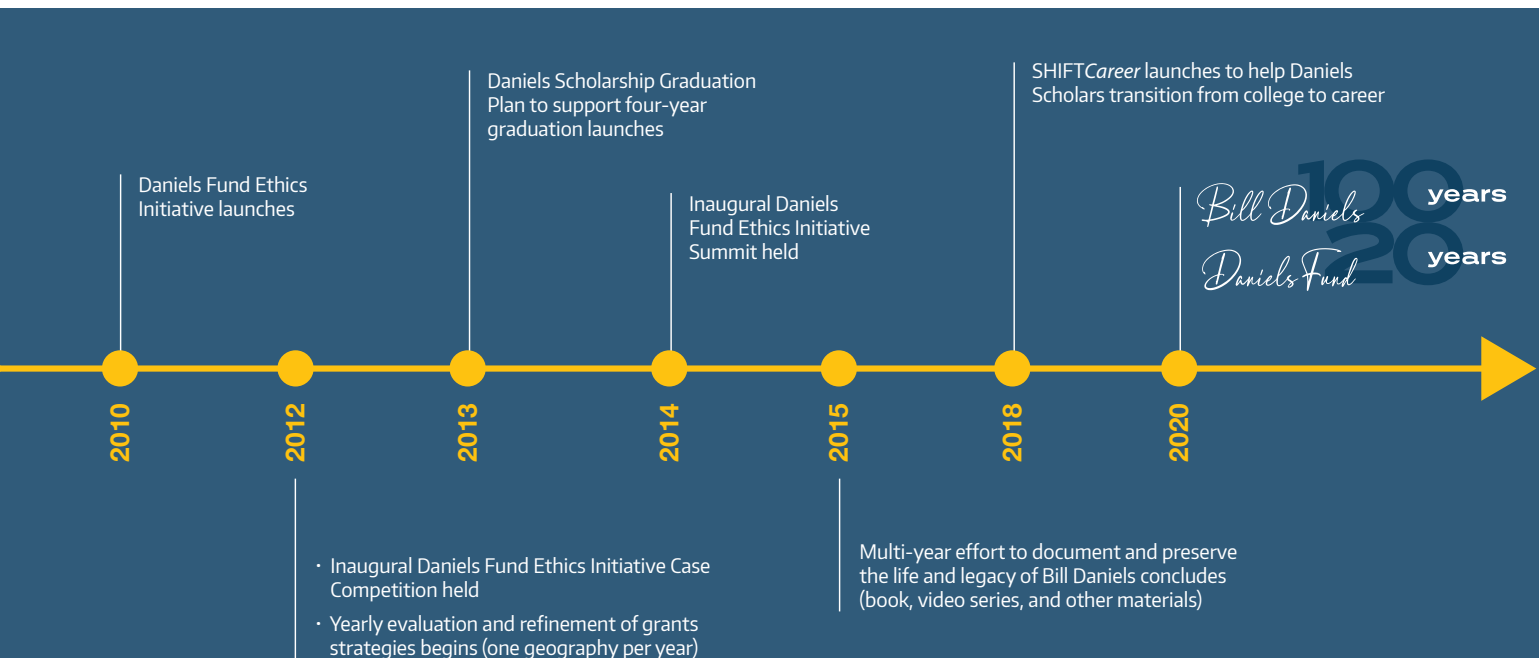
Daniels Scholarship Graduation Plan to support four-year graduation launches

SHIFT*Career* launches to help Daniels Scholars transition from college to career

Daniels Fund Ethics Initiative launches

Inaugural Daniels Fund Ethics Initiative Summit held

Bill Daniels 100 years

Daniels Fund 20 years

2010

2012

2013

2014

2015

2018

2020

· Inaugural Daniels Fund Ethics Initiative Case Competition held

· Yearly evaluation and refinement of grants strategies begins (one geography per year)

Multi-year effort to document and preserve the life and legacy of Bill Daniels concludes (book, video series, and other materials)